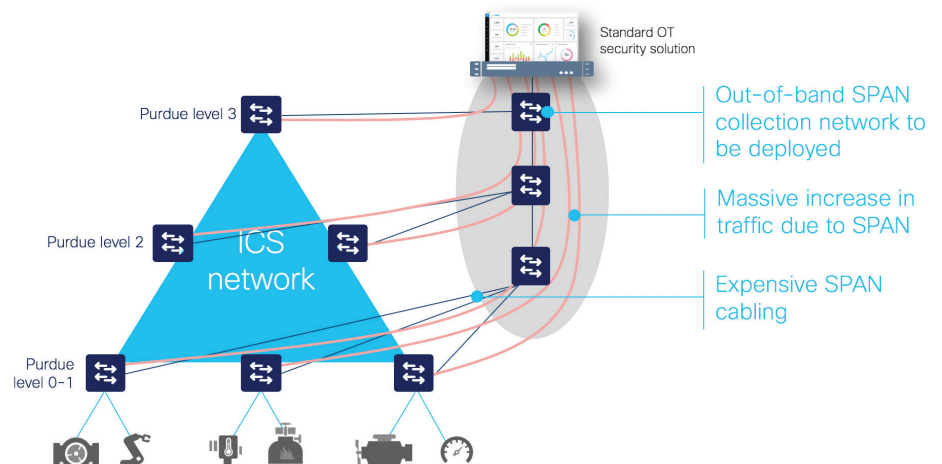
Standard OT security solution

Purdue level 3

Purdue level 2

ICS network

Purdue level 0-1

Out-of-band SPAN collection network to be deployed

Massive increase in traffic due to SPAN

Expensive SPAN cabling